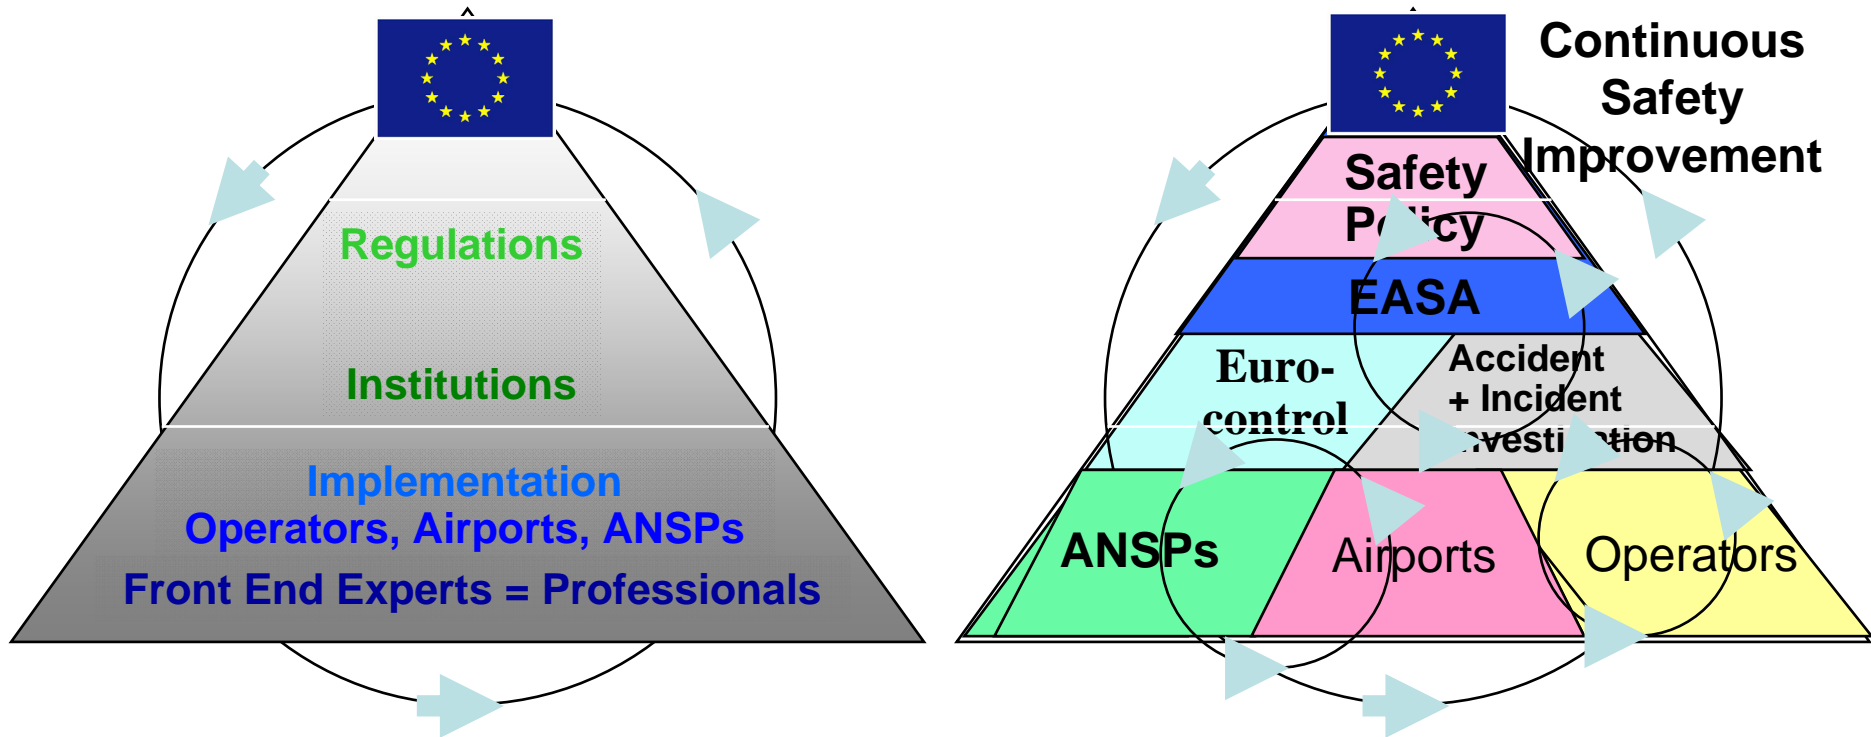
Regulations

Institutions

Implementation
Operators, Airports, ANSPs
Front End Experts = Professionals

Continuous Safety Improvement

Safety P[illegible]icy

EASA

Euro-control

Accident + Incident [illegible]vesti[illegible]tion

ANSPs

Airports

Operators